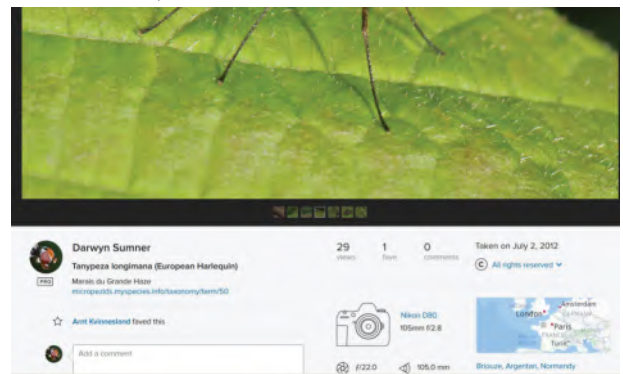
Darwyn Sumner

PRO

Tanypeza longimana (European Harlequin)

Marais du Grande Haze

micropezids.myspecies.info/taxonomy/term/50

Arnt Kvinnesland faved this

Add a comment

29 views

1 fave

0 comments

Taken on July 2, 2012

All rights reserved

Nikon D80

105mm f/2.8

f/22.0

105.0 mm

London

Amsterdam

Paris

Briouze, Argentan, Normandy